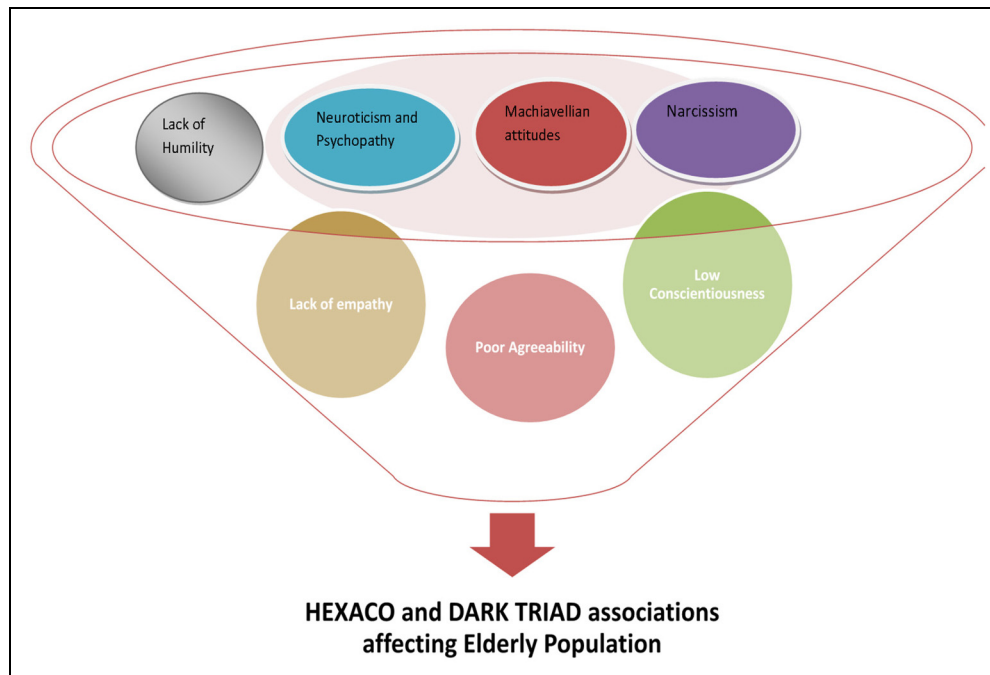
Lack of Humility

Neuroticism and Psychopathy

Machiavellian attitudes

Narcissism

Lack of empathy

Poor Agreeability

Low Conscientiousness

HEXACO and DARK TRIAD associations affecting Elderly Population